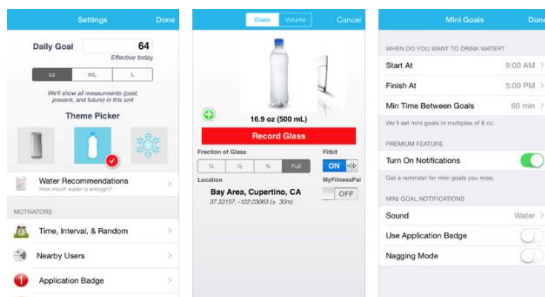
Settings
Done

Daily Goal
64
Effective today

oz
mL
L

We'll show all measurements (past, present, and future) in this unit

Theme Picker

Water Recommendations
How much water is enough?

MOTIVATORS

Time, Interval, & Random

Nearby Users

Application Badge

Glass
Volume
Cancel

16.9 oz (500 mL)

Record Glass

Fraction of Glass
¼
½
¾
Full

Fitbit
ON

Location
Bay Area, Cupertino, CA
37.33157, -122.03063 (± 30m)

MyFitnessPal
OFF

Mini Goals
Done

WHEN DO YOU WANT TO DRINK WATER?

Start At
9:00 AM

Finish At
5:00 PM

Min Time Between Goals
60 min

We'll set mini goals in multiples of 8 oz.

PREMIUM FEATURE

Turn On Notifications

Get a reminder for mini goals you miss.

MINI GOAL NOTIFICATIONS

Sound
Water

Use Application Badge

Nagging Mode